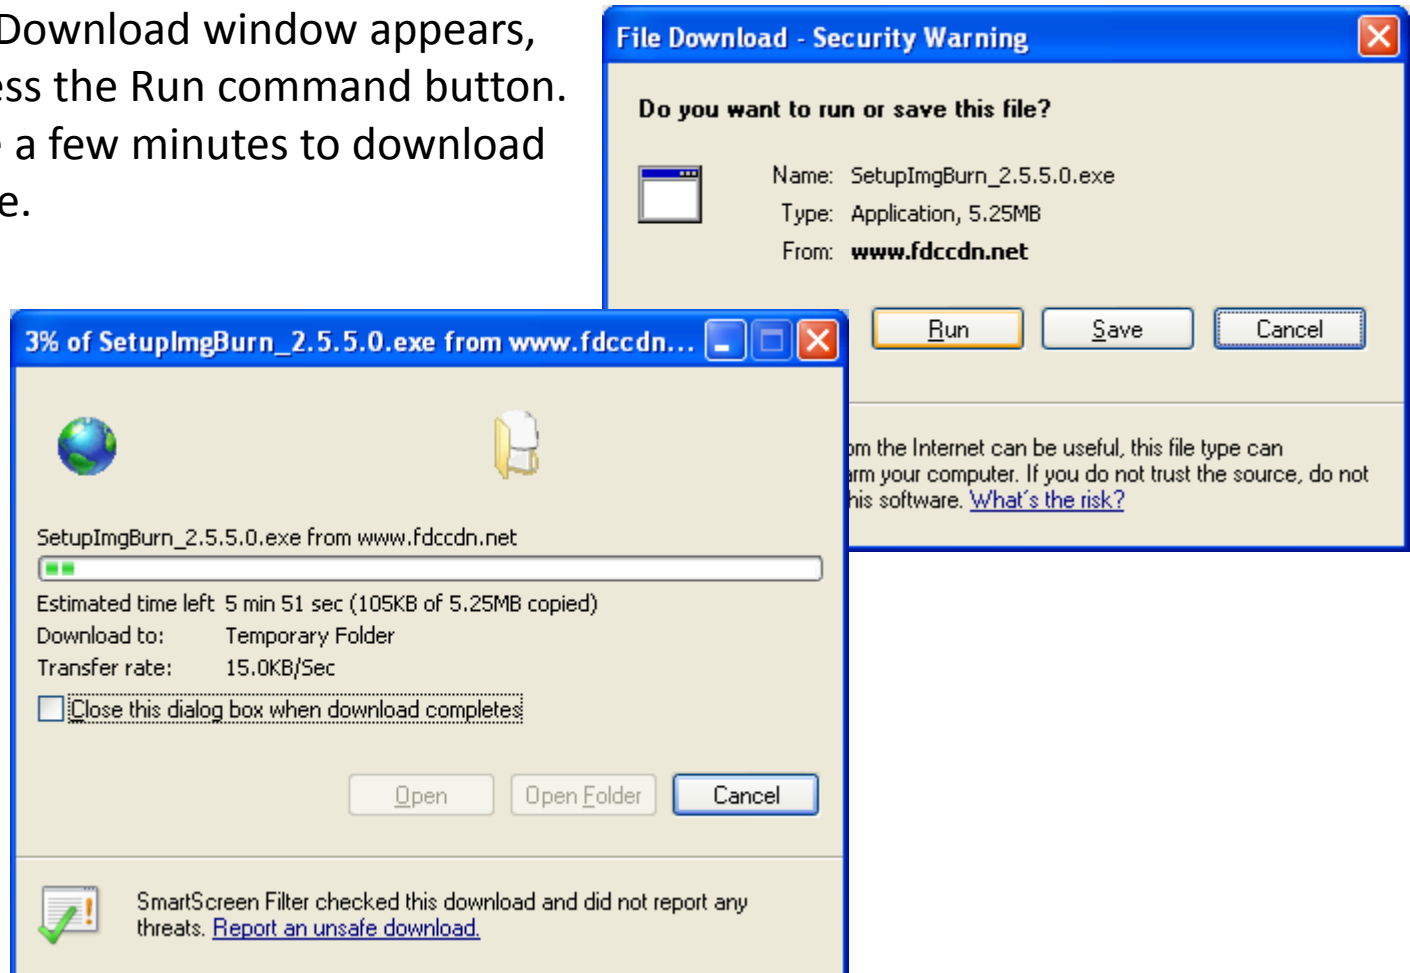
Download window appears, ess the Run command button. a few minutes to download e.

File Download - Security Warning

Do you want to run or save this file?

Name: SetupImgBurn_2.5.5.0.exe
Type: Application, 5.25MB
From: www.fdccdn.net

Run Save Cancel

om the Internet can be useful, this file type can arm your computer. If you do not trust the source, do not his software. What's the risk?

3% of SetupImgBurn_2.5.5.0.exe from www.fdccdn...

SetupImgBurn_2.5.5.0.exe from www.fdccdn.net

Estimated time left 5 min 51 sec (105KB of 5.25MB copied)
Download to: Temporary Folder
Transfer rate: 15.0KB/Sec

Close this dialog box when download completes

Open Open Folder Cancel

SmartScreen Filter checked this download and did not report any threats. Report an unsafe download.